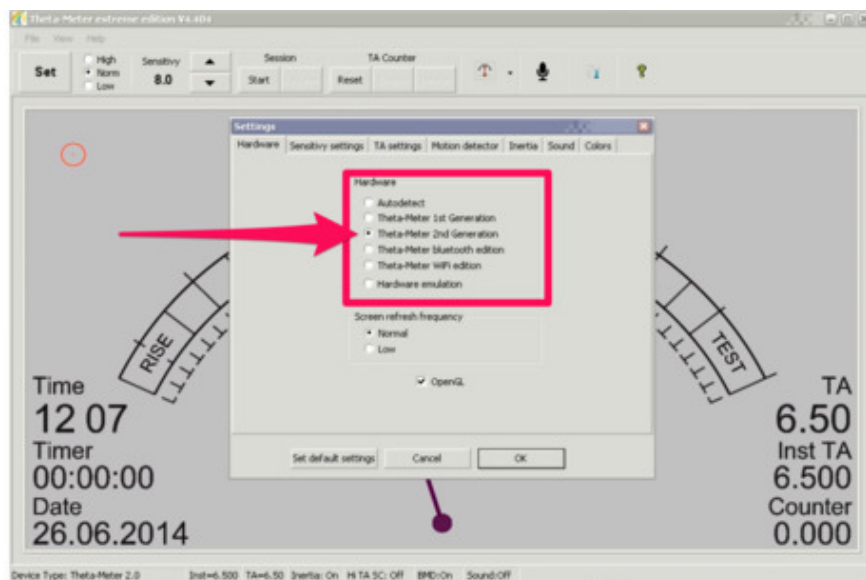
Theta-Meter extreme edition V4.404

File View Help

Set

High
Norm
Low

Sensitivy
8.0

Session
Start

TA Counter
Reset

Settings

Hardware | Sensitivy settings | TA settings | Motion detector | Inertia | Sound | Colors

Hardware
Autodetect
Theta-Meter 1st Generation
Theta-Meter 2nd Generation
Theta-Meter bluetooth edition
Theta-Meter WiFi edition
Hardware emulation

Screen refresh frequency
Normal
Low

OpenGL

Set default settings
Cancel
OK

RISE

TEST

Time
12 07
Timer
00:00:00
Date
26.06.2014

TA
6.50
Inst TA
6.500
Counter
0.000

Device Type: Theta-Meter 2.0    Inst=6.500  TA=6.50  Inertia: On  Hi TA SC: Off  BMD:On  Sound:Off